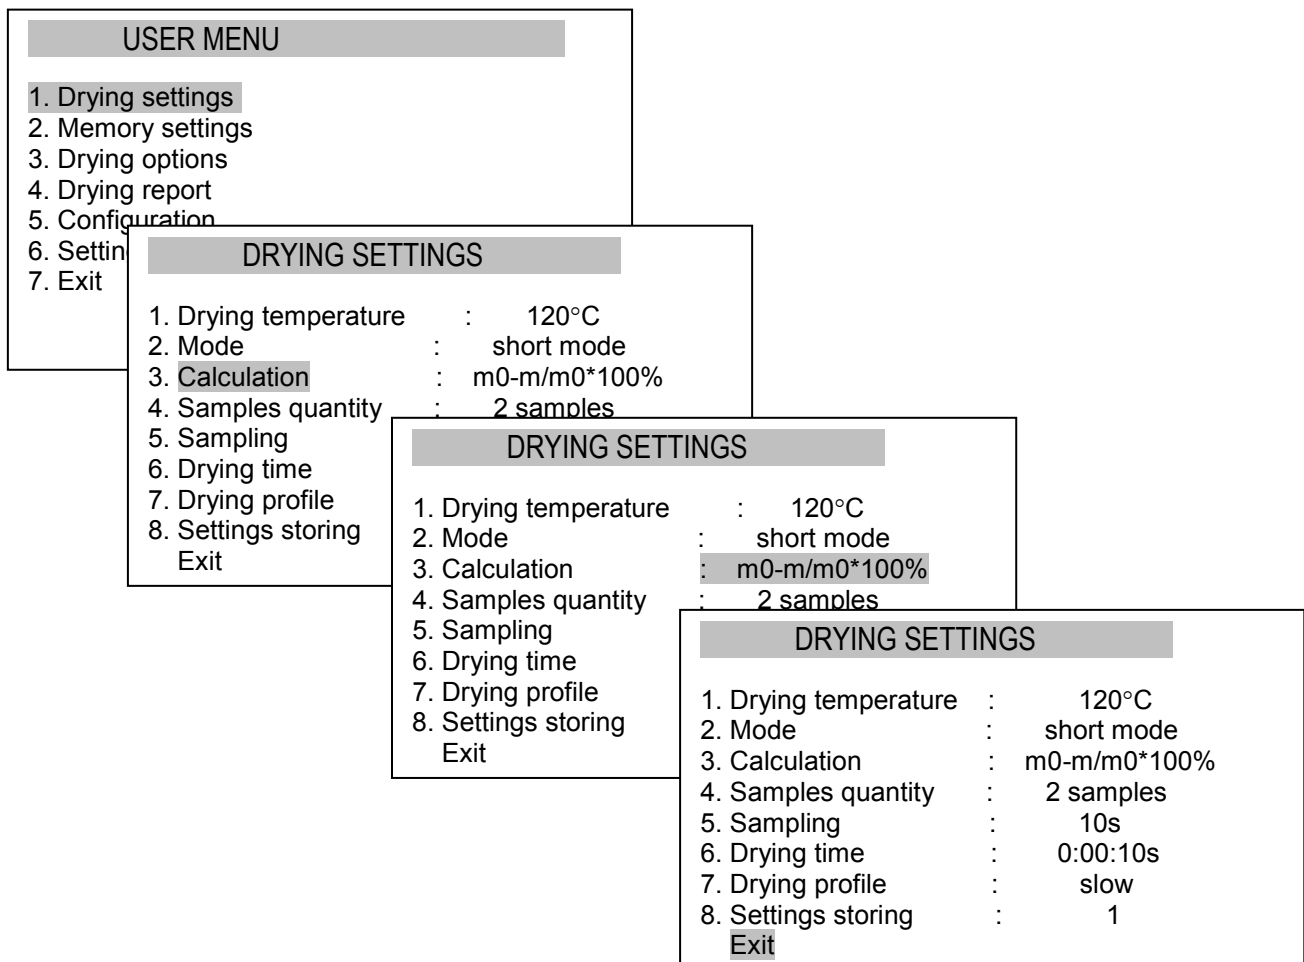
USER MENU

1. Drying settings
2. Memory settings
3. Drying options
4. Drying report
5. Configuration
6. Settin
7. Exit

DRYING SETTINGS

1. Drying temperature : 120°C
2. Mode : short mode
3. Calculation : m0-m/m0*100%
4. Samples quantity : 2 samples
5. Sampling
6. Drying time
7. Drying profile
8. Settings storing
Exit

DRYING SETTINGS

1. Drying temperature : 120°C
2. Mode : short mode
3. Calculation : m0-m/m0*100%
4. Samples quantity : 2 samples
5. Sampling
6. Drying time
7. Drying profile
8. Settings storing
Exit

DRYING SETTINGS

1. Drying temperature : 120°C
2. Mode : short mode
3. Calculation : m0-m/m0*100%
4. Samples quantity : 2 samples
5. Sampling : 10s
6. Drying time : 0:00:10s
7. Drying profile : slow
8. Settings storing : 1
Exit